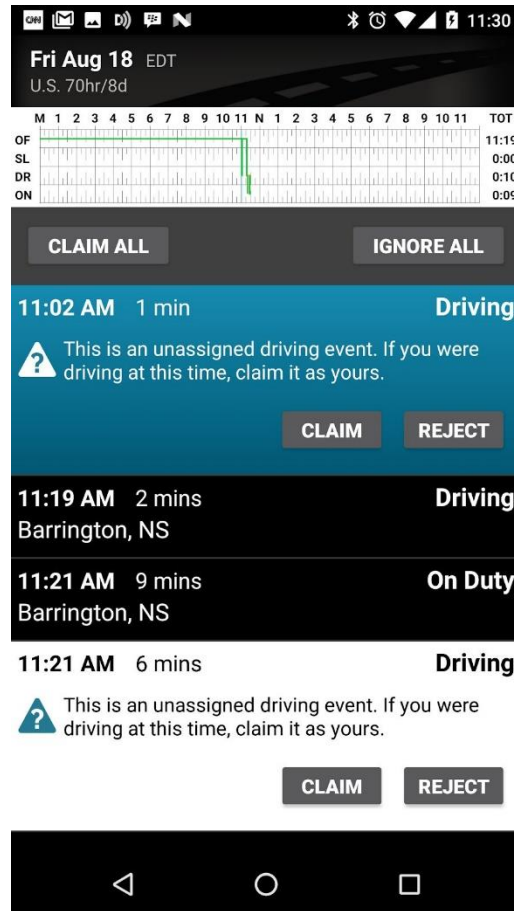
11:30

Fri Aug 18 EDT
U.S. 70hr/8d

| M | 1 | 2 | 3 | 4 | 5 | 6 | 7 | 8 | 9 | 10 | 11 | N | 1 | 2 | 3 | 4 | 5 | 6 | 7 | 8 | 9 | 10 | 11 | TOT |
|---|---|---|---|---|---|---|---|---|---|---|---|---|---|---|---|---|---|---|---|---|---|---|---|---|

OF 11:19
SL 0:00
DR 0:10
ON 0:09

CLAIM ALL
IGNORE ALL

11:02 AM 1 min Driving
This is an unassigned driving event. If you were driving at this time, claim it as yours.
CLAIM
REJECT

11:19 AM 2 mins Driving
Barrington, NS

11:21 AM 9 mins On Duty
Barrington, NS

11:21 AM 6 mins Driving
This is an unassigned driving event. If you were driving at this time, claim it as yours.
CLAIM
REJECT